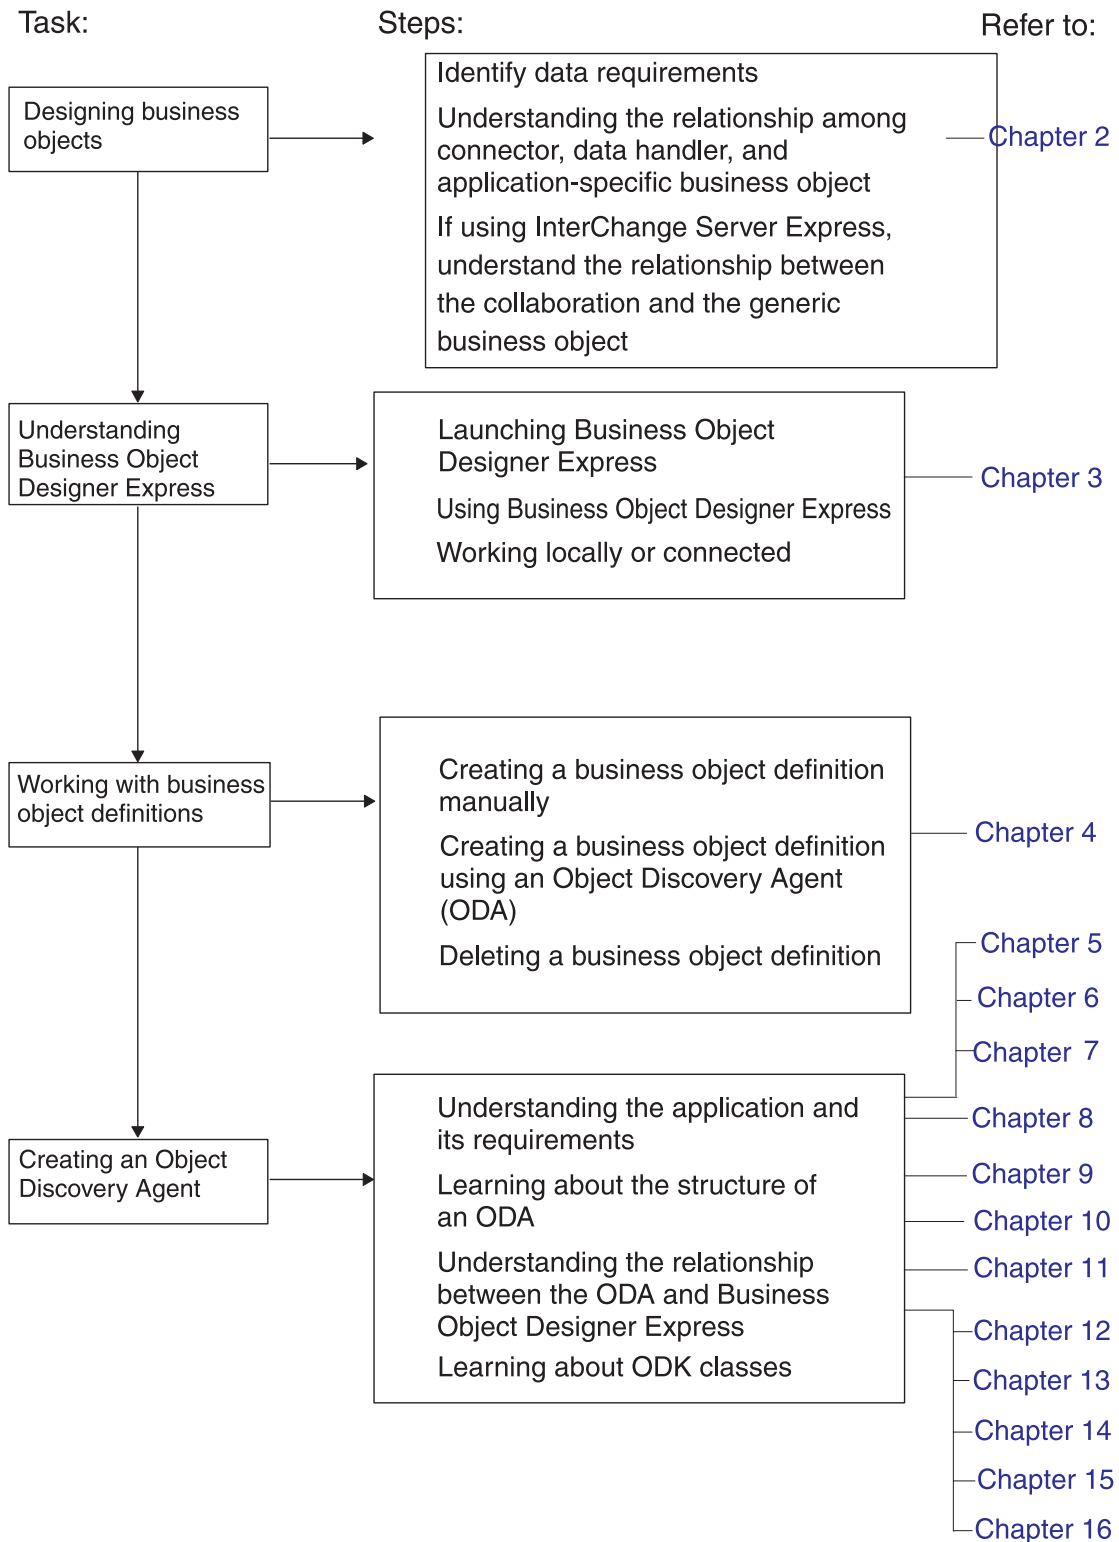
Task:

Steps:

Refer to:

Designing business objects

Identify data requirements

Understanding the relationship among connector, data handler, and application-specific business object

If using InterChange Server Express, understand the relationship between the collaboration and the generic business object

Chapter 2

Understanding Business Object Designer Express

Launching Business Object Designer Express

Using Business Object Designer Express

Working locally or connected

Chapter 3

Working with business object definitions

Creating a business object definition manually

Creating a business object definition using an Object Discovery Agent (ODA)

Deleting a business object definition

Chapter 4

Chapter 5

Chapter 6

Chapter 7

Creating an Object Discovery Agent

Understanding the application and its requirements

Learning about the structure of an ODA

Understanding the relationship between the ODA and Business Object Designer Express

Learning about ODK classes

Chapter 8

Chapter 9

Chapter 10

Chapter 11

Chapter 12

Chapter 13

Chapter 14

Chapter 15

Chapter 16